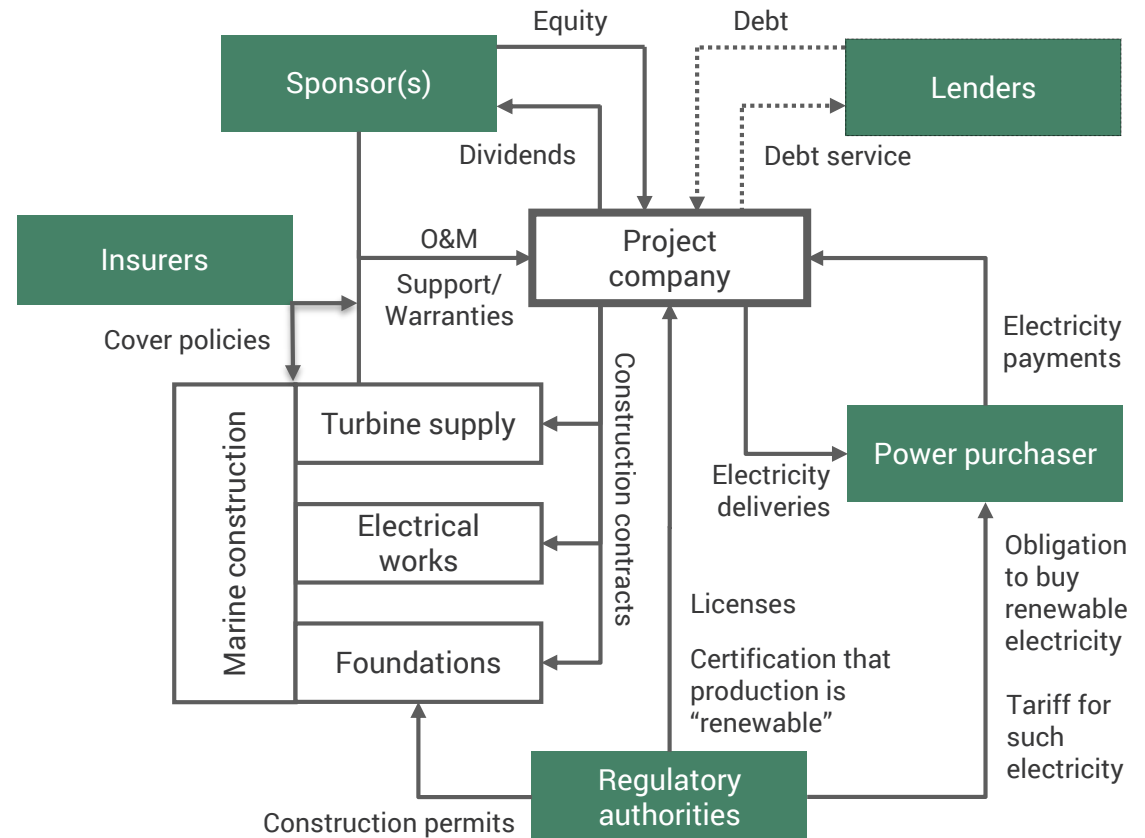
Equity

Debt

Sponsor(s)

Lenders

Dividends

Debt service

Insurers

O&M

Project company

Support/ Warranties

Cover policies

Electricity payments

Construction contracts

Marine construction

Turbine supply

Electrical works

Foundations

Power purchaser

Electricity deliveries

Obligation to buy renewable electricity

Licenses

Certification that production is "renewable"

Tariff for such electricity

Regulatory authorities

Construction permits